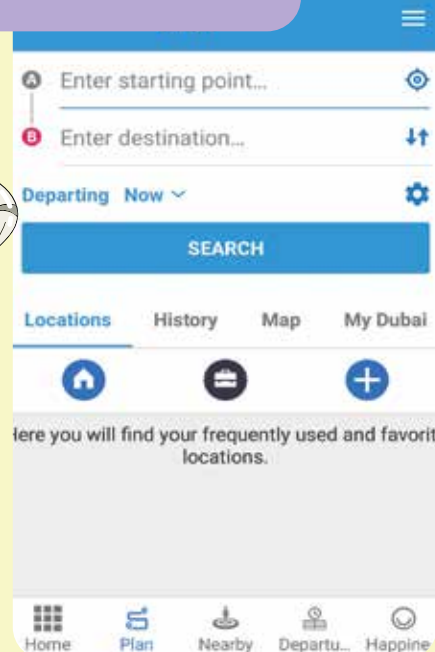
A Enter starting point...

B Enter destination...

Departing Now

SEARCH

Locations History Map My Dubai

lere you will find your frequently used and favorit locations.

Home Plan Nearby Departu... Happine